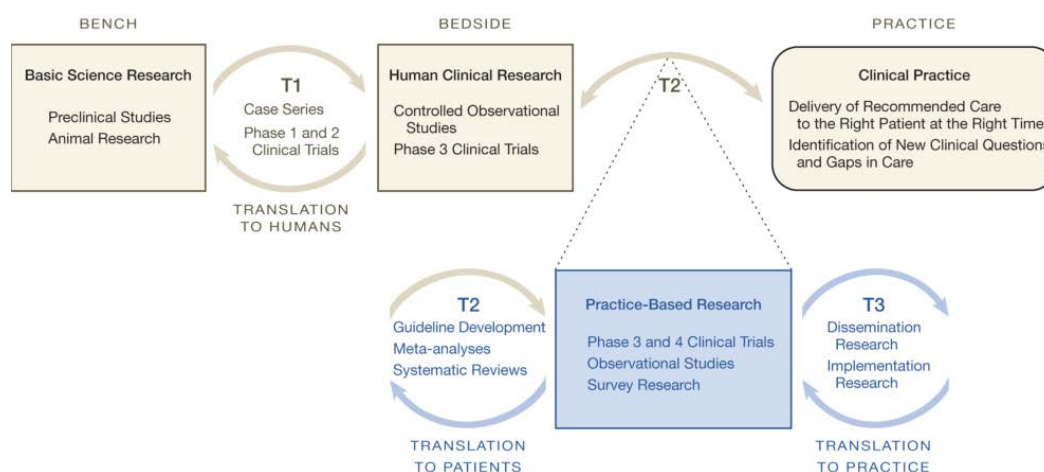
BENCH

BEDSIDE

PRACTICE

Basic Science Research

Preclinical Studies
Animal Research

T1

Case Series
Phase 1 and 2 Clinical Trials

TRANSLATION TO HUMANS

Human Clinical Research

Controlled Observational Studies
Phase 3 Clinical Trials

T2

Clinical Practice

Delivery of Recommended Care to the Right Patient at the Right Time
Identification of New Clinical Questions and Gaps in Care

T2

Guideline Development
Meta-analyses
Systematic Reviews

TRANSLATION TO PATIENTS

Practice-Based Research

Phase 3 and 4 Clinical Trials
Observational Studies
Survey Research

T3

Dissemination Research
Implementation Research

TRANSLATION TO PRACTICE